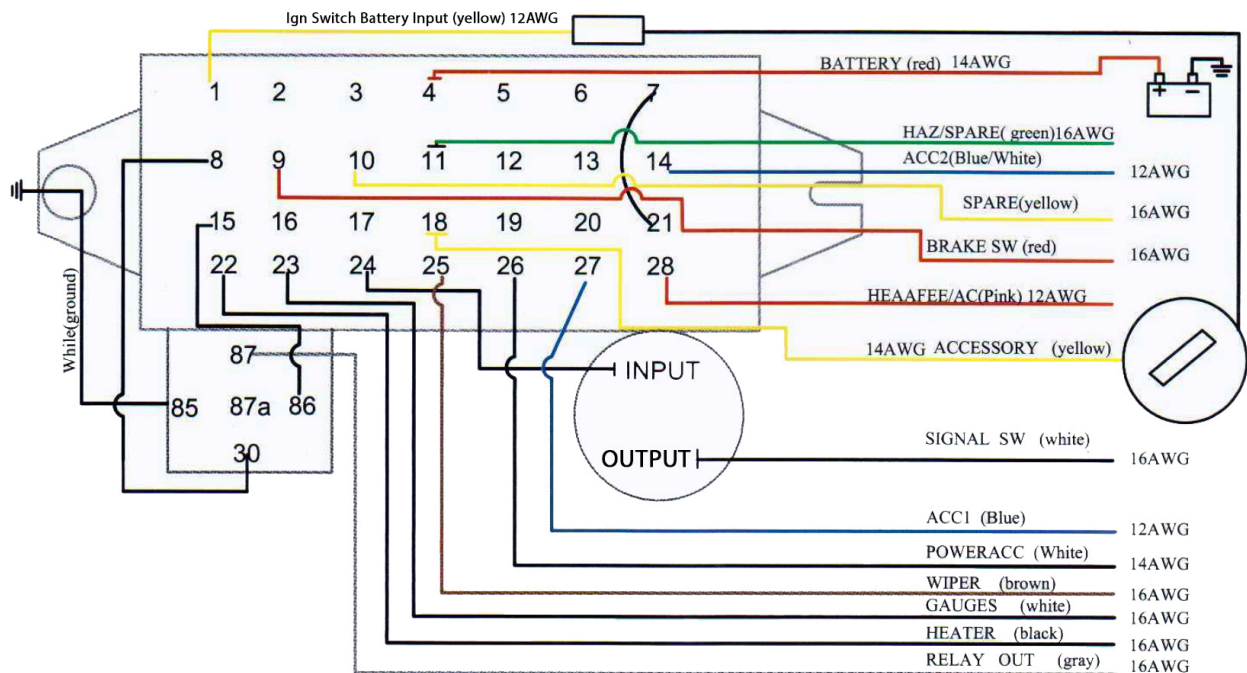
Ign Switch Battery Input (yellow) 12AWG

1 2 3 4 5 6 7
8 9 10 11 12 13 14
15 16 17 18 19 20 21
22 23 24 25 26 27 28

BATTERY (red) 14AWG
HAZ/SPARE( green)16AWG
ACC2(Blue/White) 12AWG
SPARE(yellow) 16AWG
BRAKE SW (red) 16AWG
HEAAFEE/AC(Pink) 12AWG
14AWG ACCESSORY (yellow)

While(ground)

87
85 87a 86
30

INPUT
OUTPUT

SIGNAL SW (white) 16AWG
ACC1 (Blue) 12AWG
POWERACC (White) 14AWG
WIPER (brown) 16AWG
GAUGES (white) 16AWG
HEATER (black) 16AWG
RELAY OUT (gray) 16AWG